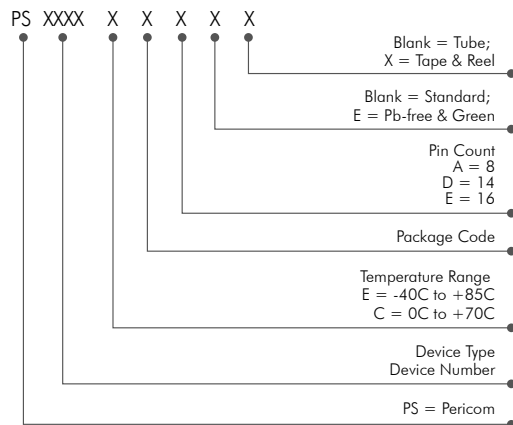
PS XXXX X X X X X

Blank = Tube;
X = Tape & Reel

Blank = Standard;
E = Pb-free & Green

Pin Count
A = 8
D = 14
E = 16

Package Code

Temperature Range
E = -40C to +85C
C = 0C to +70C

Device Type
Device Number

PS = Pericom